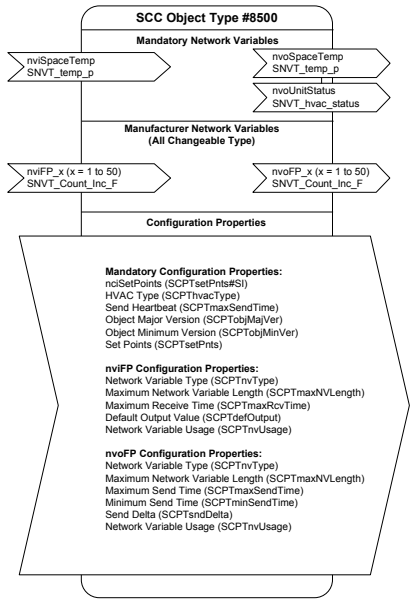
SCC Object Type #8500

Mandatory Network Variables

nviSpaceTemp
SNVT_temp_p

nvoSpaceTemp
SNVT_temp_p

nvoUnitStatus
SNVT_hvac_status

Manufacturer Network Variables
(All Changeable Type)

nviFP_x (x = 1 to 50)
SNVT_Count_Inc_F

nvoFP_x (x = 1 to 50)
SNVT_Count_Inc_F

Configuration Properties

Mandatory Configuration Properties:
nciSetPoints (SCPTsetPnts#SI)
HVAC Type (SCPThvacType)
Send Heartbeat (SCPTmaxSendTime)
Object Major Version (SCPTobjMajVer)
Object Minimum Version (SCPTobjMinVer)
Set Points (SCPTsetPnts)

nviFP Configuration Properties:
Network Variable Type (SCPTnvType)
Maximum Network Variable Length (SCPTmaxNVLength)
Maximum Receive Time (SCPTmaxRcvTime)
Default Output Value (SCPTdefOutput)
Network Variable Usage (SCPTnvUsage)

nvoFP Configuration Properties:
Network Variable Type (SCPTnvType)
Maximum Network Variable Length (SCPTmaxNVLength)
Maximum Send Time (SCPTmaxSendTime)
Minimum Send Time (SCPTminSendTime)
Send Delta (SCPTsndDelta)
Network Variable Usage (SCPTnvUsage)